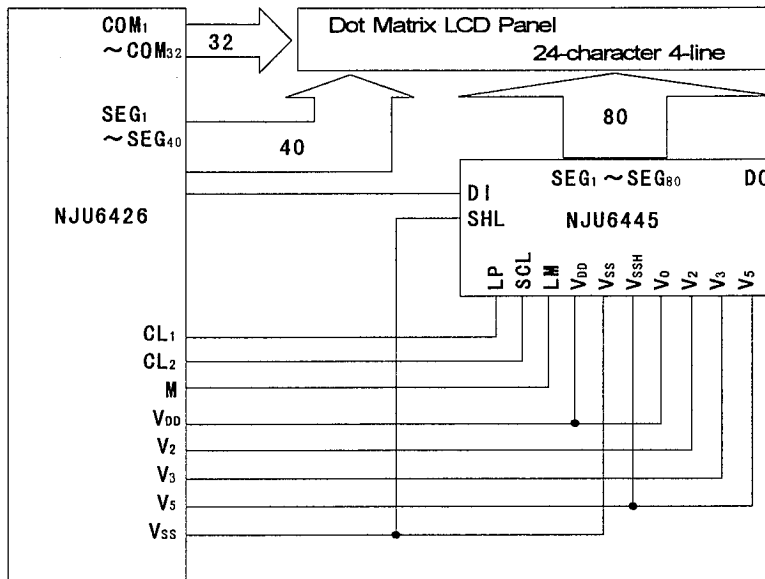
$COM_1$
$\sim COM_{32}$
32

Dot Matrix LCD Panel
24-character 4-line

$SEG_1$
$\sim SEG_{40}$
40

80

NJU6426

DI
SHL

$SEG_1 \sim SEG_{80}$
DO

NJU6445

LP
SCL
LM
$V_{DD}$
$V_{SS}$
$V_{SSH}$
$V_0$
$V_2$
$V_3$
$V_5$

$CL_1$
$CL_2$
M
$V_{DD}$
$V_2$
$V_3$
$V_5$
$V_{SS}$